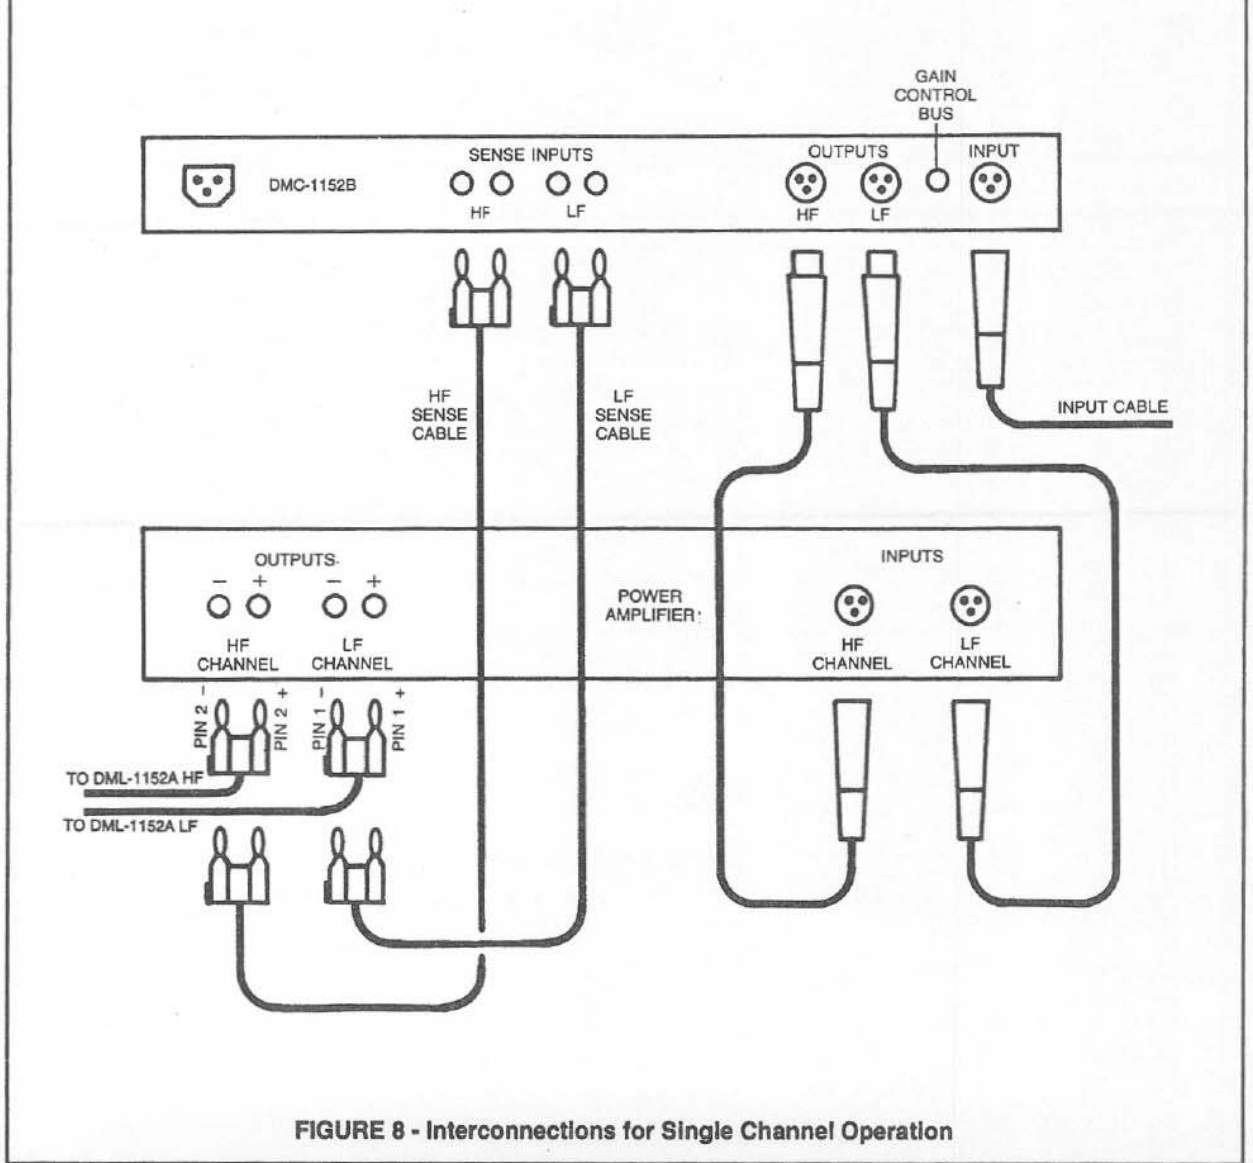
GAIN CONTROL BUS

DMC-1152B

SENSE INPUTS

HF

LF

OUTPUTS

HF

LF

INPUT

HF SENSE CABLE

LF SENSE CABLE

INPUT CABLE

OUTPUTS

– +

– +

HF CHANNEL

LF CHANNEL

POWER AMPLIFIER

INPUTS

HF CHANNEL

LF CHANNEL

PIN 2 –

PIN 2 +

PIN 1 –

PIN 1 +

TO DML-1152A HF

TO DML-1152A LF

FIGURE 8 - Interconnections for Single Channel Operation